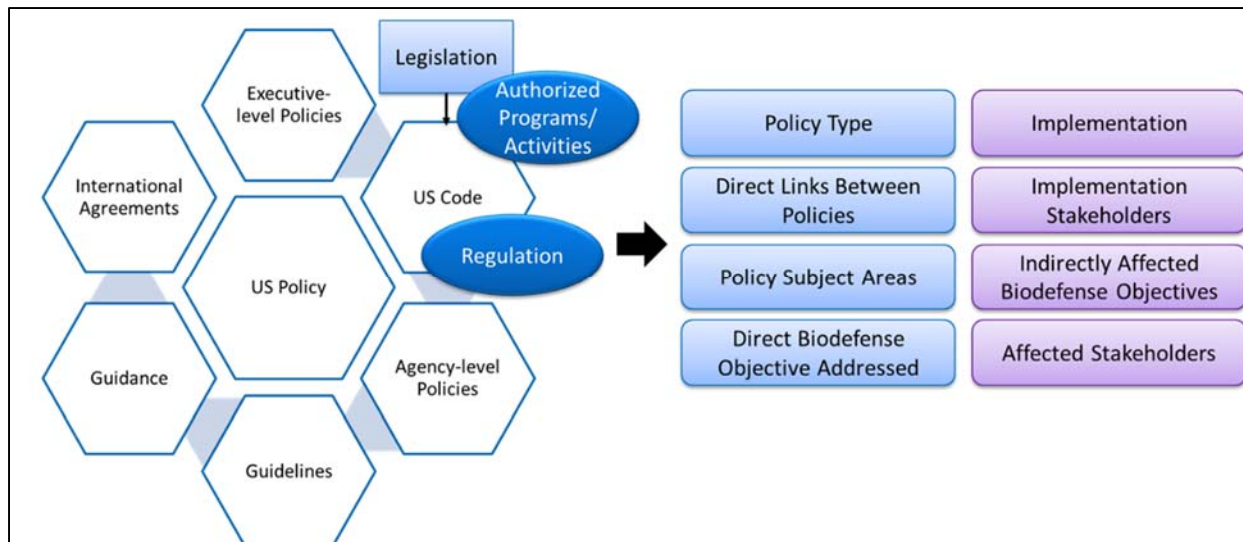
Legislation

Executive-level Policies

Authorized Programs/ Activities

International Agreements

US Code

Regulation

US Policy

Guidance

Agency-level Policies

Guidelines

Policy Type

Implementation

Direct Links Between Policies

Implementation Stakeholders

Policy Subject Areas

Indirectly Affected Biodefense Objectives

Direct Biodefense Objective Addressed

Affected Stakeholders